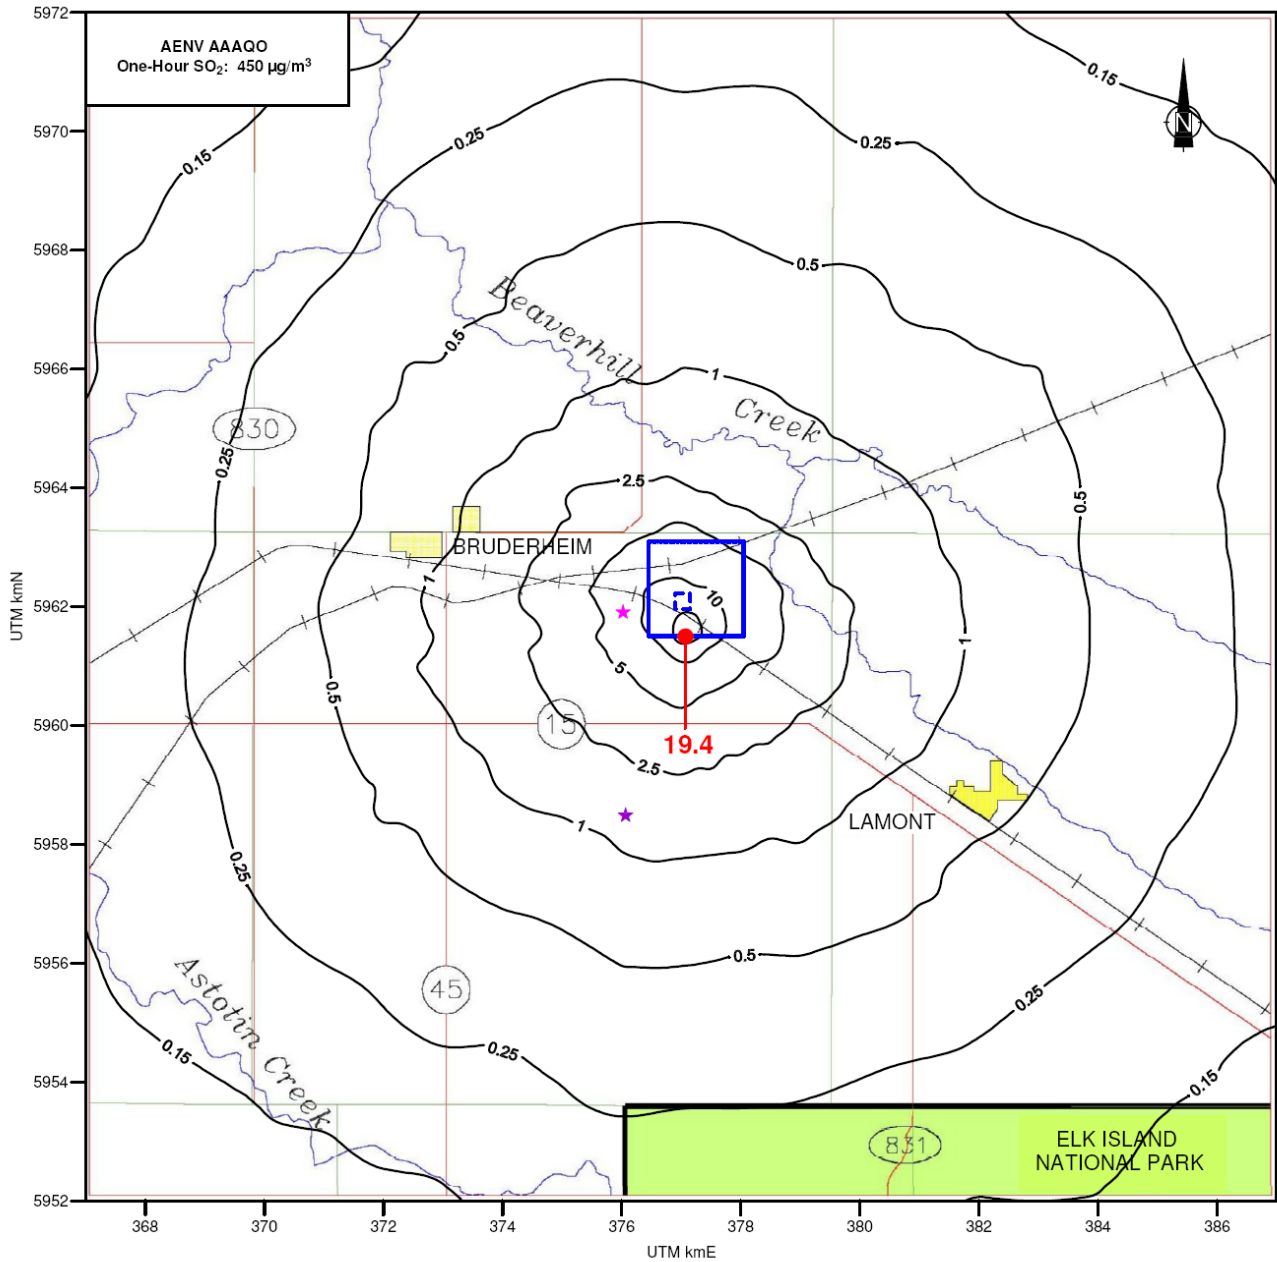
AENV AAAQO
One-Hour $SO_2$: 450 µg/m$^3$

N

0.15
0.25
0.25
0.15
0.5
0.5
0.25
Beaverhill
Creek
1
0.5
830
0.25
2.5
0.5
BRUDERHEIM
1
10
1
0.5
5
15
19.4
2.5
1
LAMONT
0.25
0.5
0.25
Astotin Creek
45
0.15
0.25
0.15
831
ELK ISLAND NATIONAL PARK

5972
5970
5968
5966
5964
5962
5960
5958
5956
5954
5952
UTM kmN

368
370
372
374
376
378
380
382
384
386
UTM kmE